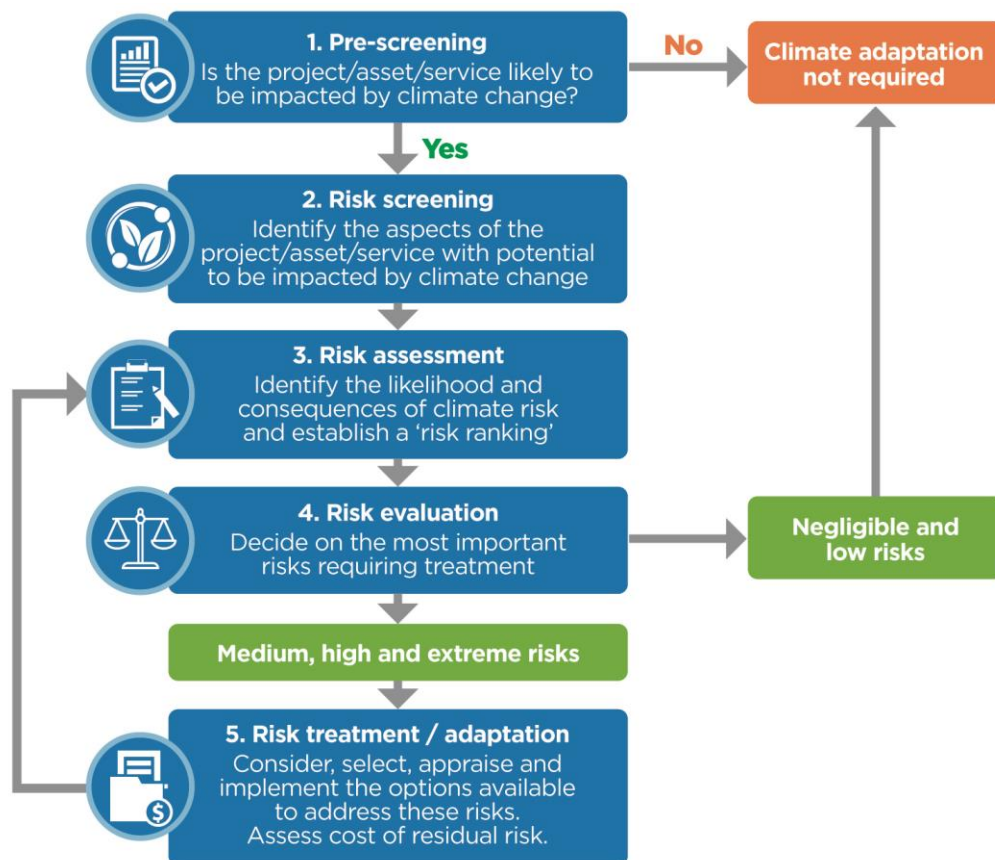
1. Pre-screening
Is the project/asset/service likely to be impacted by climate change?

No

Climate adaptation not required

Yes

2. Risk screening
Identify the aspects of the project/asset/service with potential to be impacted by climate change

3. Risk assessment
Identify the likelihood and consequences of climate risk and establish a 'risk ranking'

4. Risk evaluation
Decide on the most important risks requiring treatment

Negligible and low risks

Medium, high and extreme risks

5. Risk treatment / adaptation
Consider, select, appraise and implement the options available to address these risks.
Assess cost of residual risk.